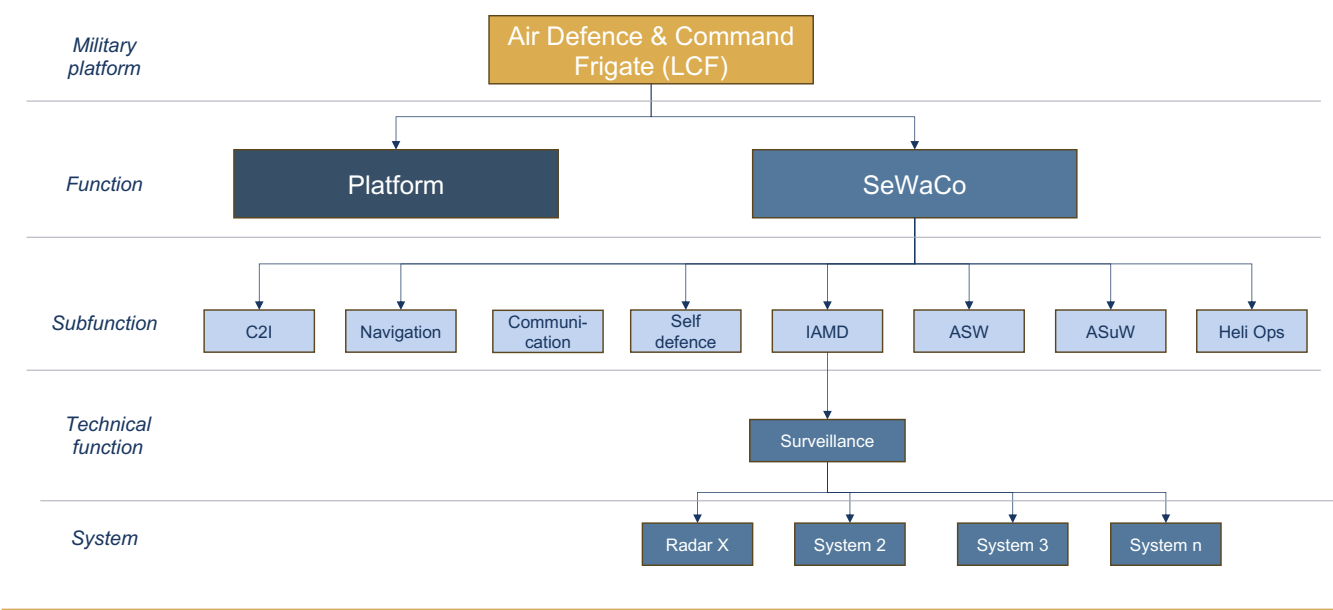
Military platform

Air Defence & Command Frigate (LCF)

Function

Platform

SeWaCo

Subfunction

C2I

Navigation

Communication

Self defence

IAMD

ASW

ASuW

Heli Ops

Technical function

Surveillance

System

Radar X

System 2

System 3

System n